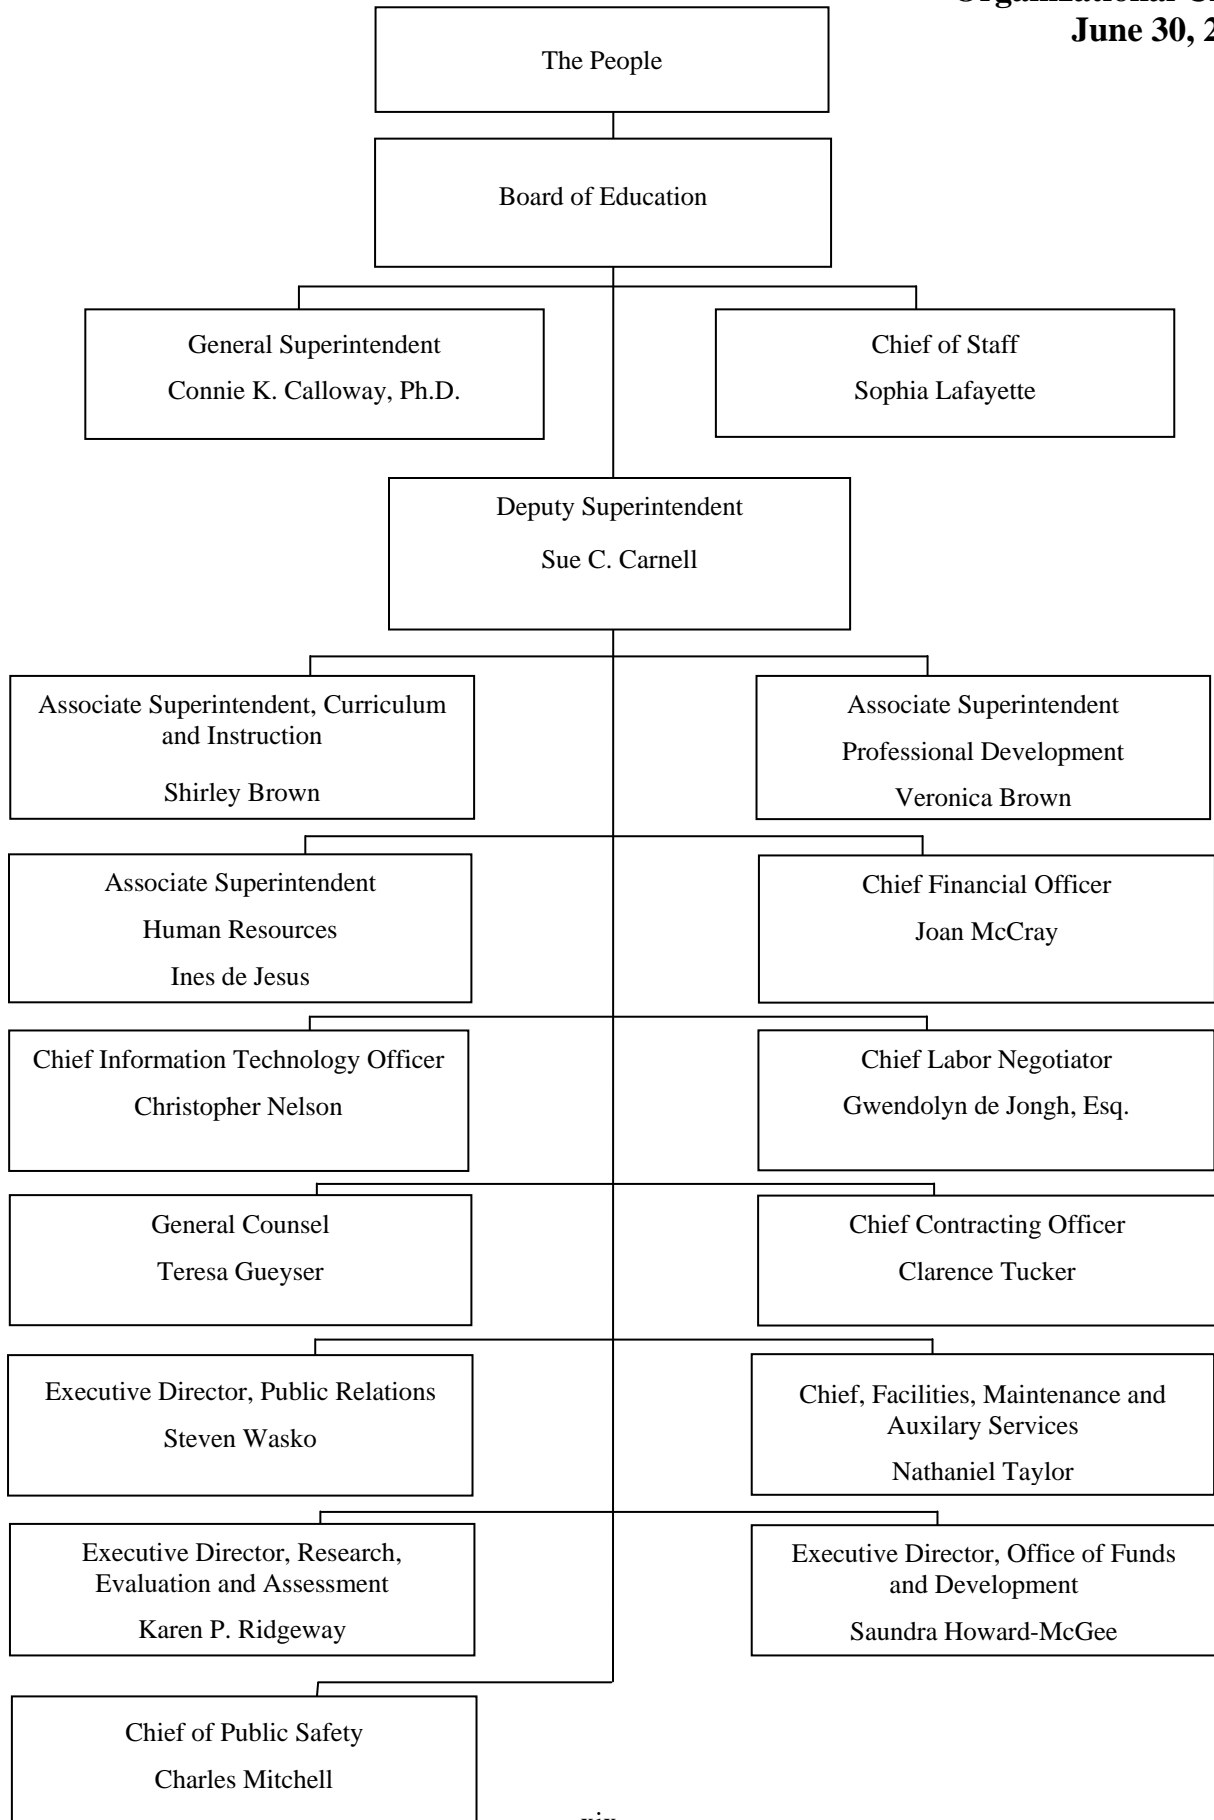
Organizational C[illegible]
June 30, 2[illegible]

The People

Board of Education

General Superintendent
Connie K. Calloway, Ph.D.

Chief of Staff
Sophia Lafayette

Deputy Superintendent
Sue C. Carnell

Associate Superintendent, Curriculum and Instruction
Shirley Brown

Associate Superintendent
Professional Development
Veronica Brown

Associate Superintendent
Human Resources
Ines de Jesus

Chief Financial Officer
Joan McCray

Chief Information Technology Officer
Christopher Nelson

Chief Labor Negotiator
Gwendolyn de Jongh, Esq.

General Counsel
Teresa Gueyser

Chief Contracting Officer
Clarence Tucker

Executive Director, Public Relations
Steven Wasko

Chief, Facilities, Maintenance and Auxilary Services
Nathaniel Taylor

Executive Director, Research, Evaluation and Assessment
Karen P. Ridgeway

Executive Director, Office of Funds and Development
Saundra Howard-McGee

Chief of Public Safety
Charles Mitchell

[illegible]